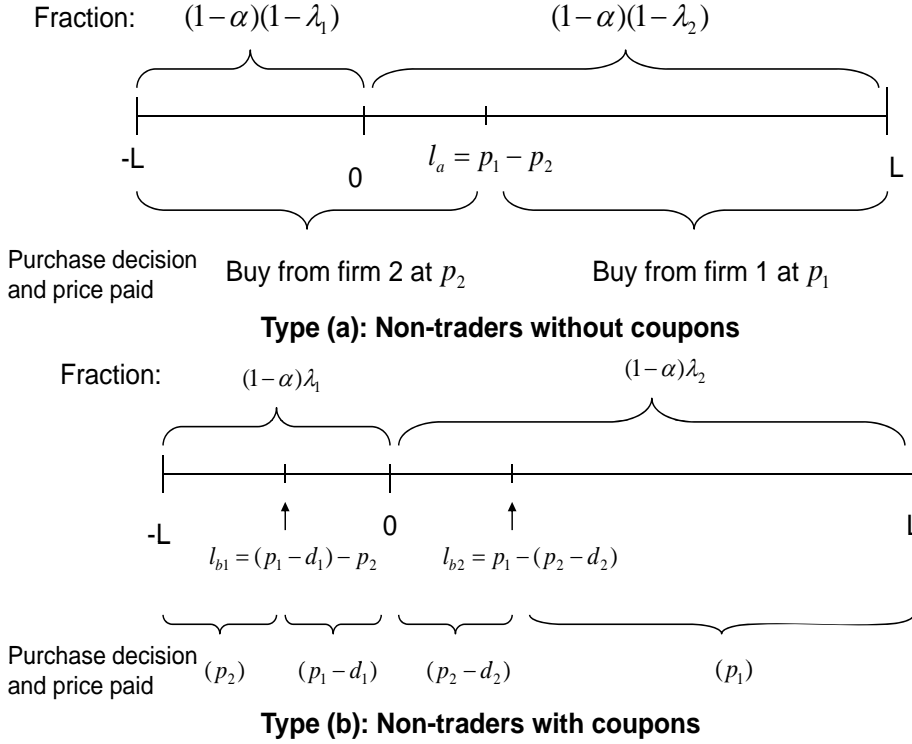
Fraction: $(1-\alpha)(1-\lambda_1)$ $(1-\alpha)(1-\lambda_2)$

-L 0 $l_a = p_1 - p_2$ L

Purchase decision and price paid Buy from firm 2 at $p_2$ Buy from firm 1 at $p_1$

**Type (a): Non-traders without coupons**

Fraction: $(1-\alpha)\lambda_1$ $(1-\alpha)\lambda_2$

-L 0 L

$l_{b1} = (p_1 - d_1) - p_2$ $l_{b2} = p_1 - (p_2 - d_2)$

Purchase decision and price paid $(p_2)$ $(p_1 - d_1)$ $(p_2 - d_2)$ $(p_1)$

**Type (b): Non-traders with coupons**